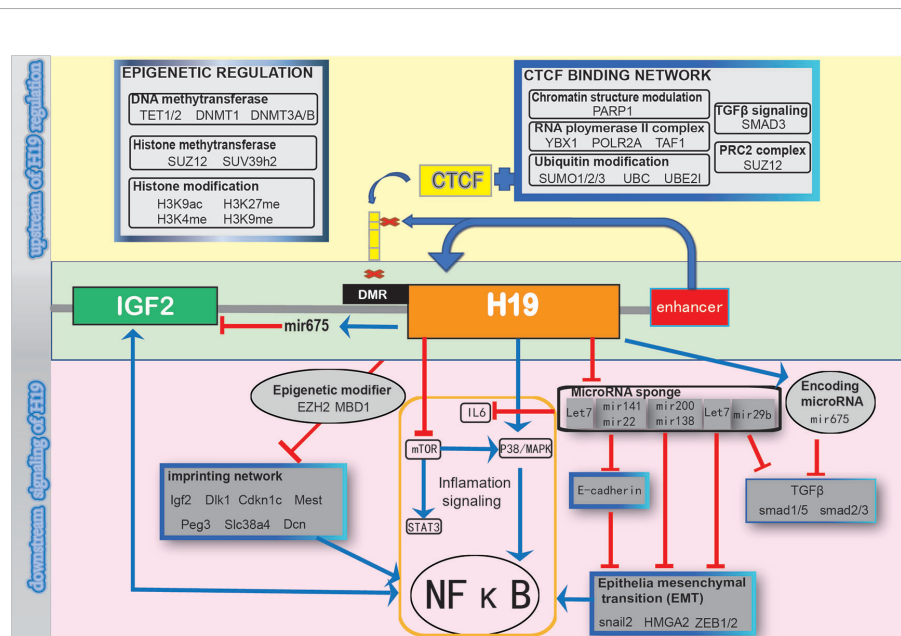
upstream of H19 regulation

EPIGENETIC REGULATION
DNA methytransferase
TET1/2 DNMT1 DNMT3A/B
Histone methytransferase
SUZ12 SUV39h2
Histone modification
H3K9ac H3K27me
H3K4me H3K9me

CTCF BINDING NETWORK
Chromatin structure modulation
PARP1
RNA ploymerase II complex
YBX1 POLR2A TAF1
Ubiquitin modification
SUMO1/2/3 UBC UBE2I
TGFβ signaling
SMAD3
PRC2 complex
SUZ12

CTCF

IGF2
DMR
H19
enhancer
mir675

downstream signaling of H19

Epigenetic modifier
EZH2 MBD1

imprinting network
Igf2 Dlk1 Cdkn1c Mest
Peg3 Slc38a4 Dcn

IL6
mTOR
P38/MAPK
Inflamation signaling
STAT3

MicroRNA sponge
Let7 mir141 mir22 mir200 mir138 Let7 mir29b

Encoding microRNA
mir675

E-cadherin

TGFβ
smad1/5 smad2/3

NF κ B

Epithelia mesenchymal transition (EMT)
snail2 HMGA2 ZEB1/2